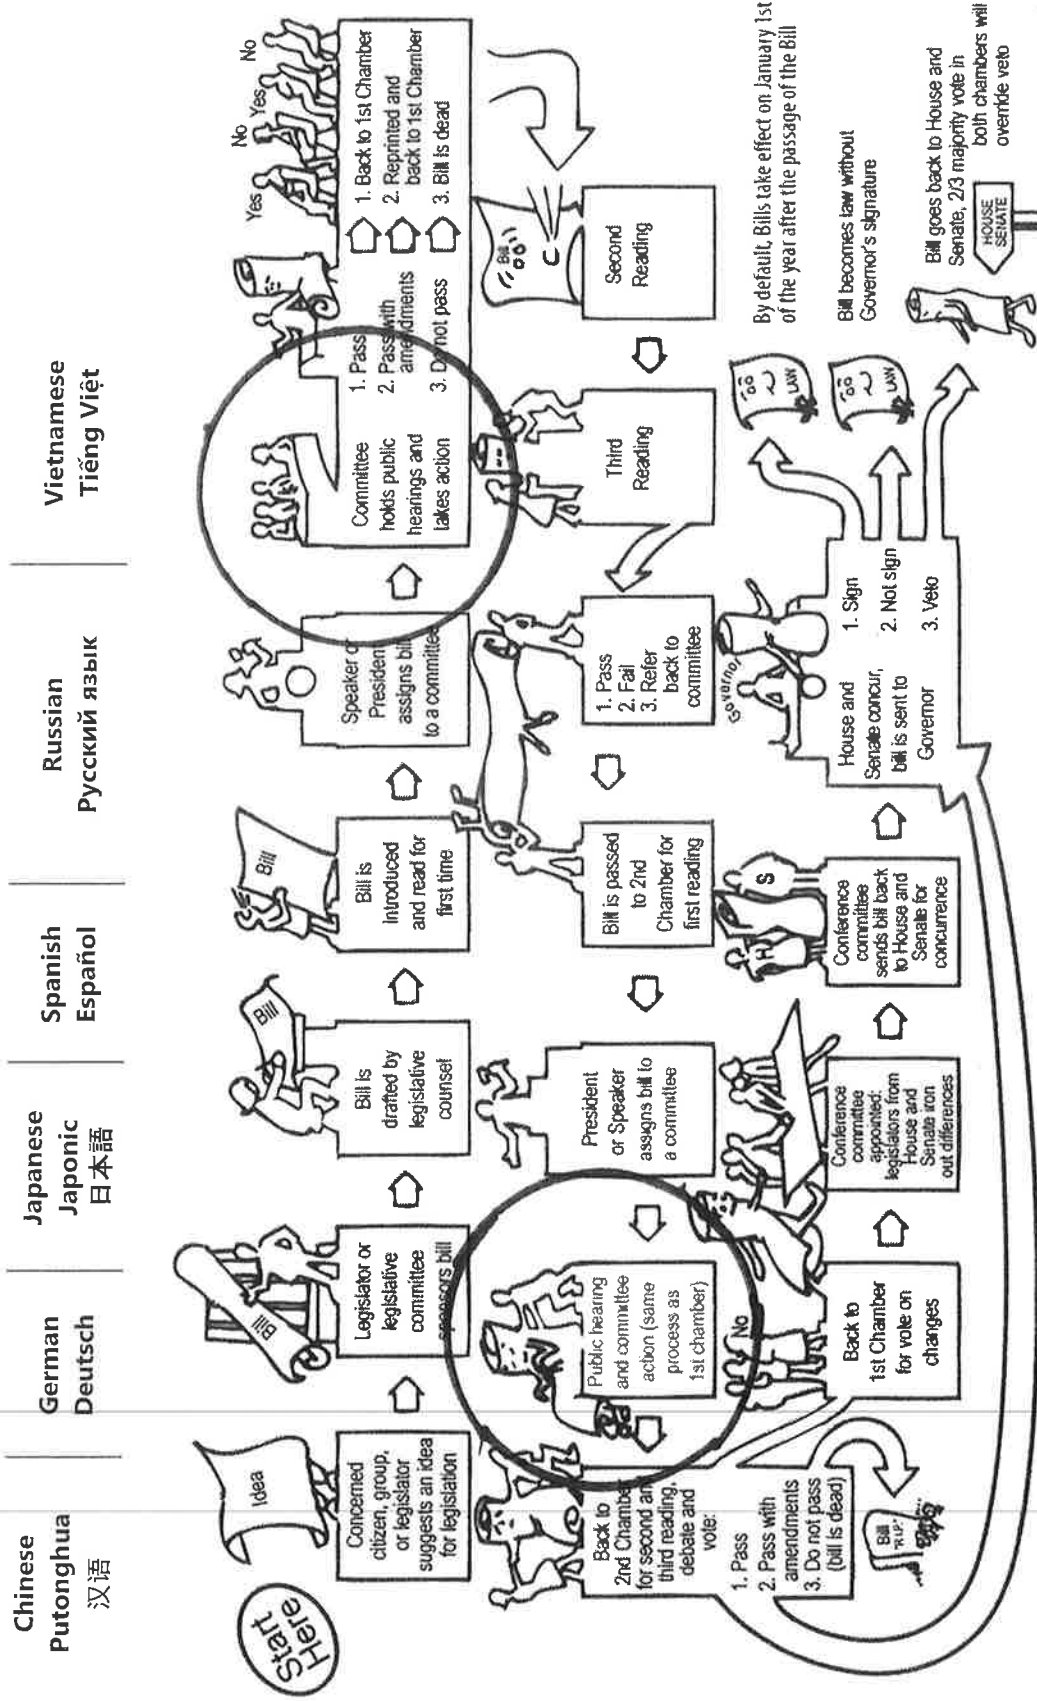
Chinese Putonghua 汉语

German Deutsch

Japanese Japonic 日本語

Spanish Español

Russian Русский язык

Vietnamese Tiếng Việt

Start Here

Idea

Concerned citizen, group, or legislator suggests an idea for legislation

Bill

Legislator or legislative committee sponsors bill

Bill

Bill is drafted by legislative counsel

Bill

Bill is introduced and read for first time

Speaker or President assigns bill to a committee

Committee holds public hearings and takes action

1. Pass
2. Pass with amendments
3. Do not pass

Yes No Yes No

1. Back to 1st Chamber
2. Reprinted and back to 1st Chamber
3. Bill is dead

Bill

Second Reading

Third Reading

1. Pass
2. Fail
3. Refer back to committee

Bill is passed to 2nd Chamber for first reading

President or Speaker assigns bill to a committee

Public hearing and committee action (same process as 1st chamber)

No

Back to 2nd Chamber for second and third reading, debate and vote:

1. Pass
2. Pass with amendments
3. Do not pass (bill is dead)

Bill R.I.P.

Back to 1st Chamber for vote on changes

Conference committee appointed: legislators from House and Senate iron out differences

$

Conference committee sends bill back to House and Senate for concurrence

House and Senate concur, bill is sent to Governor

Governor

1. Sign
2. Not sign
3. Veto

LAW

LAW

By default, Bills take effect on January 1st of the year after the passage of the Bill

Bill becomes law without Governor's signature

Bill goes back to House and Senate, 2/3 majority vote in both chambers will override veto

HOUSE SENATE